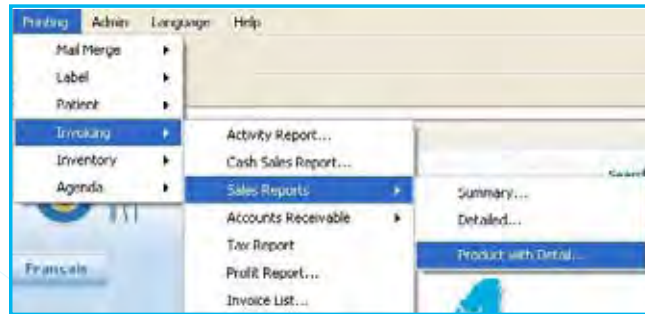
Printing Admin Language Help

Mail Merge
Label
Patient
Invoicing
Inventory
Agenda

Activity Report...
Cash Sales Report...
Sales Reports
Accounts Receivable
Tax Report
Profit Report...
Invoice List...

Summary...
Detailed...
Product with Detail...

Francais

Search